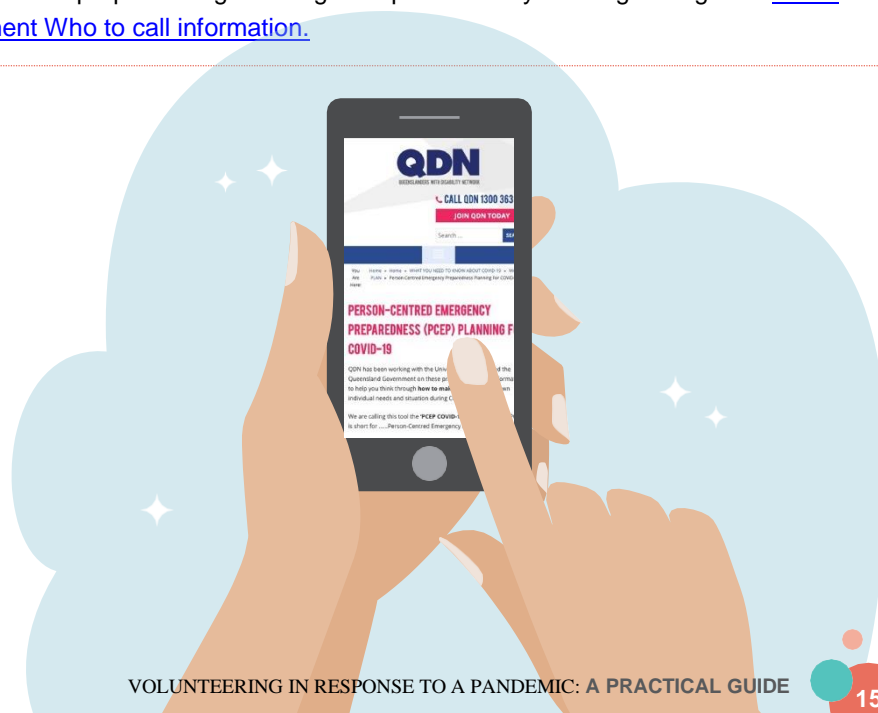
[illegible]
ment Who to call information.

QDN
QUEENSLANDERS WITH DISABILITY NETWORK
CALL QDN 1300 363
JOIN QDN TODAY
Search ...
SE
You Are Here: Home » Home » WHAT YOU NEED TO KNOW ABOUT COVID-19 » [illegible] PLAN » Person-Centred Emergency Preparedness Planning for COVID
PERSON-CENTRED EMERGENCY PREPAREDNESS (PCEP) PLANNING F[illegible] COVID-19
QDN has been working with the Univ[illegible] the Queensland Government on these p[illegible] forma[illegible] to help you think through how to ma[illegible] wn individual needs and situation during C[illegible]
We are calling this tool the 'PCEP COVID-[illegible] is short for .....Person-Centred Emergency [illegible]

VOLUNTEERING IN RESPONSE TO A PANDEMIC: A PRACTICAL GUIDE
15